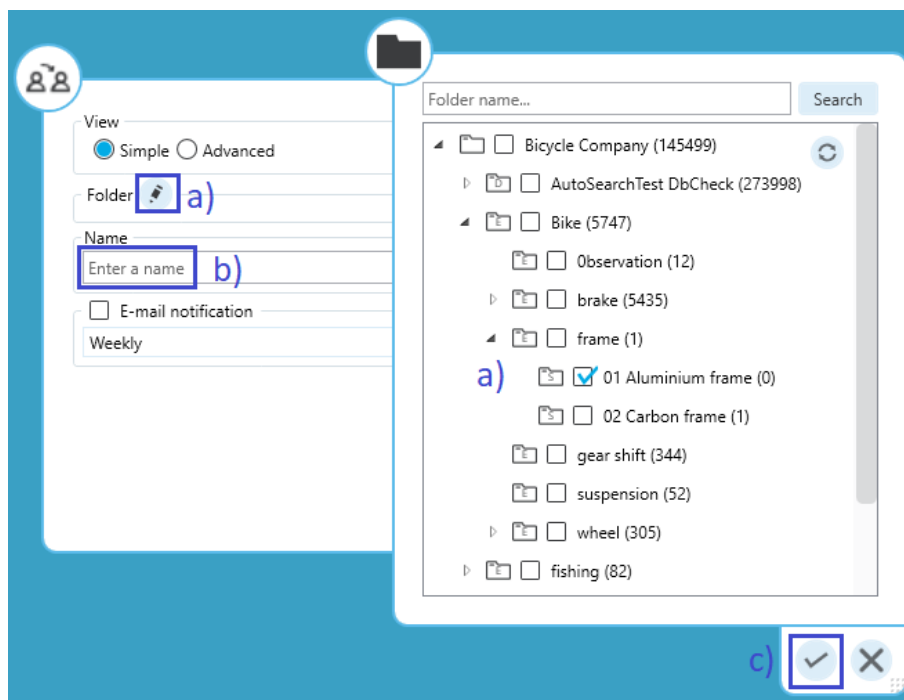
View
Simple Advanced

Folder a)

Name
Enter a name b)

E-mail notification
Weekly

Folder name...
Search

Bicycle Company (145499)
AutoSearchTest DbCheck (273998)
Bike (5747)
0bservation (12)
brake (5435)
frame (1)
a)
01 Aluminium frame (0)
02 Carbon frame (1)
gear shift (344)
suspension (52)
wheel (305)
fishing (82)

c)